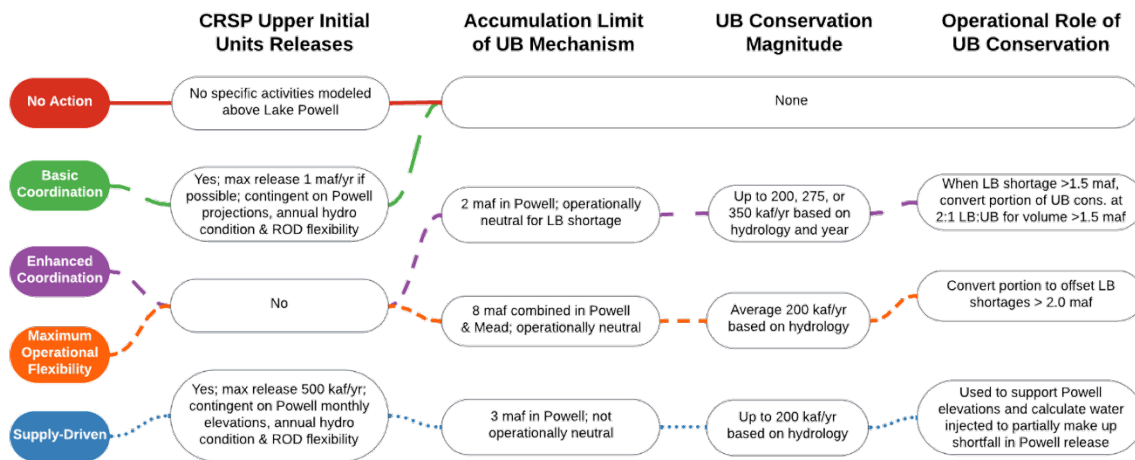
CRSP Upper Initial Units Releases

Accumulation Limit of UB Mechanism

UB Conservation Magnitude

Operational Role of UB Conservation

No Action

No specific activities modeled above Lake Powell

None

Basic Coordination

Yes; max release 1 maf/yr if possible; contingent on Powell projections, annual hydro condition & ROD flexibility

2 maf in Powell; operationally neutral for LB shortage

Up to 200, 275, or 350 kaf/yr based on hydrology and year

When LB shortage >1.5 maf, convert portion of UB cons. at 2:1 LB:UB for volume >1.5 maf

Enhanced Coordination

No

Maximum Operational Flexibility

8 maf combined in Powell & Mead; operationally neutral

Average 200 kaf/yr based on hydrology

Convert portion to offset LB shortages > 2.0 maf

Supply-Driven

Yes; max release 500 kaf/yr; contingent on Powell monthly elevations, annual hydro condition & ROD flexibility

3 maf in Powell; not operationally neutral

Up to 200 kaf/yr based on hydrology

Used to support Powell elevations and calculate water injected to partially make up shortfall in Powell release